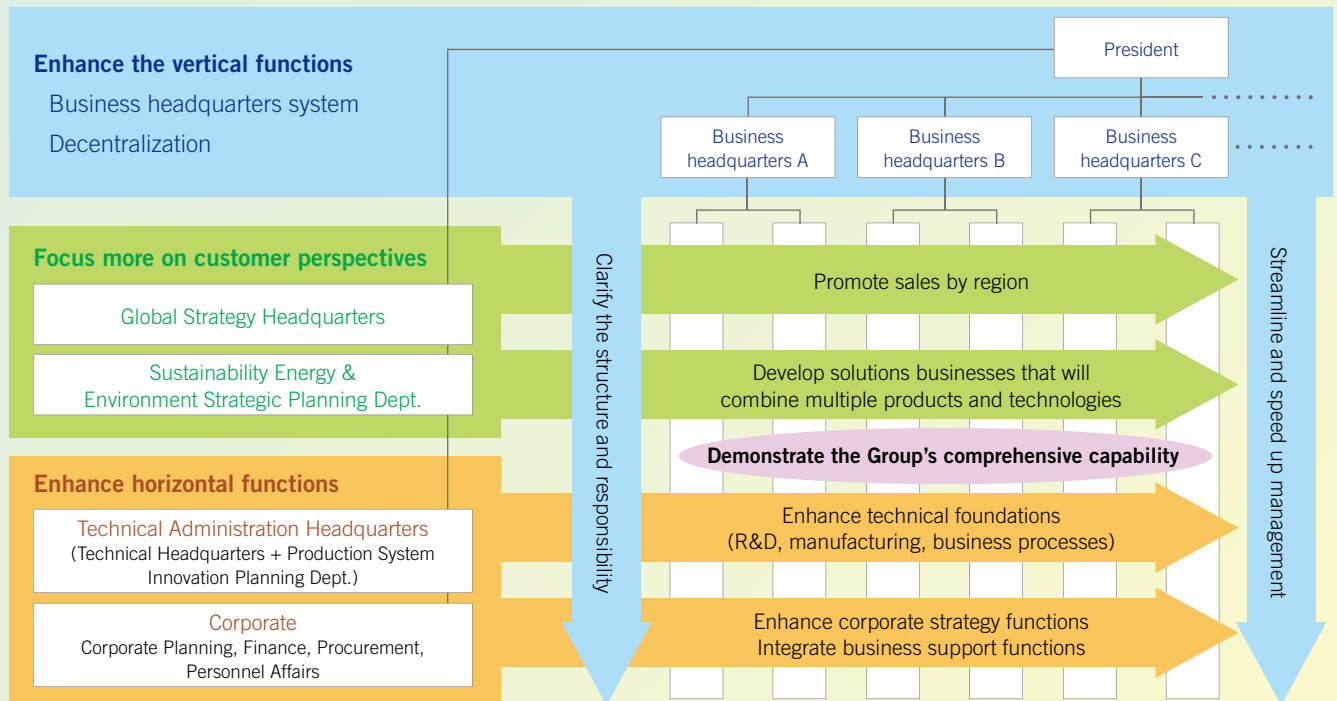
Enhance the vertical functions
Business headquarters system
Decentralization

President

Business headquarters A

Business headquarters B

Business headquarters C

Focus more on customer perspectives

Global Strategy Headquarters

Sustainability Energy & Environment Strategic Planning Dept.

Enhance horizontal functions

Technical Administration Headquarters
(Technical Headquarters + Production System Innovation Planning Dept.)

Corporate
Corporate Planning, Finance, Procurement, Personnel Affairs

Clarify the structure and responsibility

Promote sales by region

Develop solutions businesses that will combine multiple products and technologies

Demonstrate the Group's comprehensive capability

Enhance technical foundations
(R&D, manufacturing, business processes)

Enhance corporate strategy functions
Integrate business support functions

Streamline and speed up management